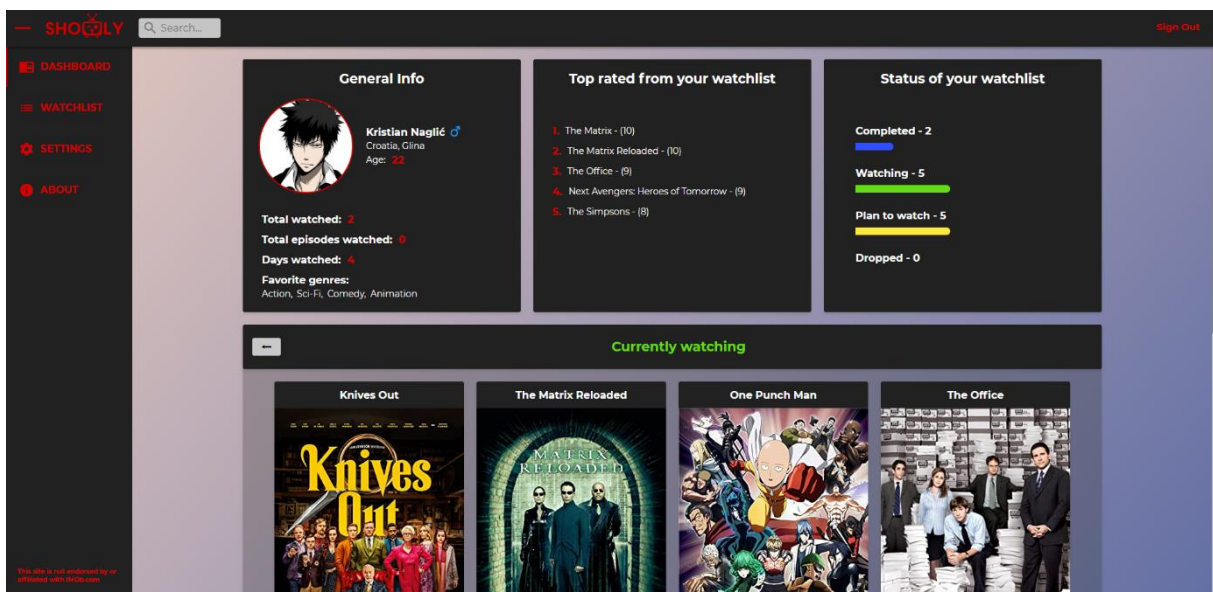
SHOWLY Search... Sign Out

DASHBOARD
WATCHLIST
SETTINGS
ABOUT

This site is not endorsed by or affiliated with IMDb.com

General Info

Kristian Naglić ♂
Croatia, Glina
Age: 22

Total watched: 2
Total episodes watched: 0
Days watched: 4
Favorite genres:
Action, Sci-Fi, Comedy, Animation

Top rated from your watchlist

1. The Matrix - (10)
2. The Matrix Reloaded - (10)
3. The Office - (9)
4. Next Avengers: Heroes of Tomorrow - (9)
5. The Simpsons - (8)

Status of your watchlist

Completed - 2
Watching - 5
Plan to watch - 5
Dropped - 0

Currently watching

Knives Out
Knives Out

The Matrix Reloaded
Matrix Reloaded

One Punch Man

The Office